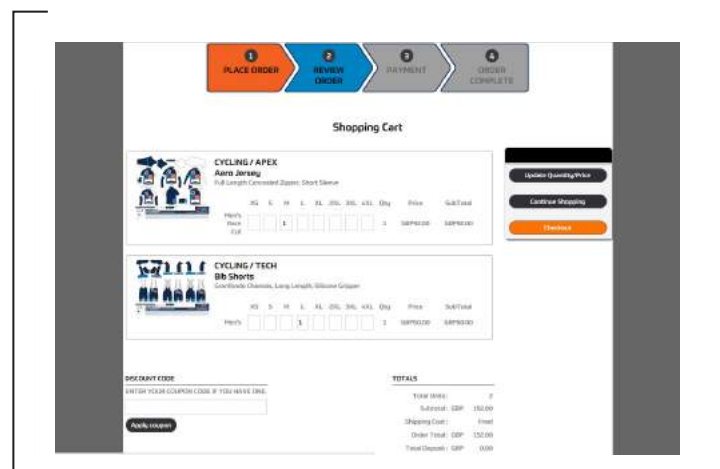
1 PLACE ORDER
2 REVIEW ORDER
3 PAYMENT
4 ORDER COMPLETE

Shopping Cart

CYCLING / APEX
Aero Jersey
Full Length Concealed Zipper, Short Sleeve

| | XS | S | M | L | XL | 2XL | 3XL | 4XL | Qty | Price | SubTotal |
|---|---|---|---|---|---|---|---|---|---|---|---|
| Men's Race Cut | | | 1 | | | | | | 1 | GBP60.00 | GBP60.00 |

CYCLING / TECH
Bib Shorts
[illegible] Chamois, Long Length, Silicone Gripper

| | XS | S | M | L | XL | 2XL | 3XL | 4XL | Qty | Price | SubTotal |
|---|---|---|---|---|---|---|---|---|---|---|---|
| Men's | | | | 1 | | | | | 1 | GBP90.00 | GBP90.00 |

Update Quantity/Price
Continue Shopping
Checkout

DISCOUNT CODE
ENTER YOUR COUPON CODE IF YOU HAVE ONE.
Apply coupon

TOTALS
Total Units: 2
Subtotal: GBP 150.00
Shipping Cost: Free
Order Total: GBP 150.00
Total Deposit: GBP 0.00